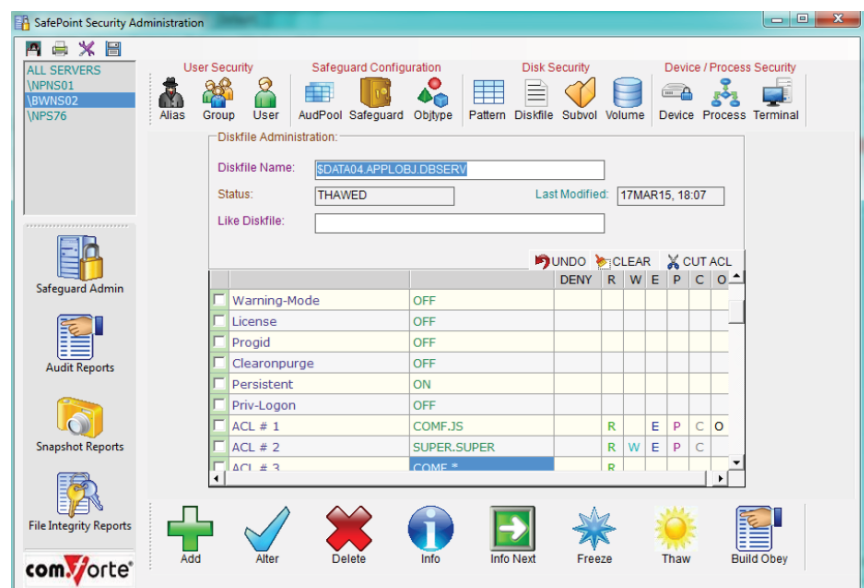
SafePoint Security Administration

ALL SERVERS
\NPNS01
\BWNS02
\NPS76

User Security
Alias Group User

Safeguard Configuration
AudPool Safeguard Objtype

Disk Security
Pattern Diskfile Subvol Volume

Device / Process Security
Device Process Terminal

Diskfile Administration:
Diskfile Name: $DATA04.APPLOBJ.DBSERV
Status: THAWED
Last Modified: 17MAR15, 18:07
Like Diskfile:

UNDO CLEAR CUT ACL

| | | DENY | R | W | E | P | C | O |
|---|---|---|---|---|---|---|---|---|
| Warning-Mode | OFF | | | | | | | |
| License | OFF | | | | | | | |
| Progid | OFF | | | | | | | |
| Clearonpurge | OFF | | | | | | | |
| Persistent | ON | | | | | | | |
| Priv-Logon | OFF | | | | | | | |
| ACL # 1 | COMF.JS | | R | | E | P | C | O |
| ACL # 2 | SUPER.SUPER | | R | W | E | P | C | |
| ACL # 3 | COMF.* | | R | | | | | |

Safeguard Admin
Audit Reports
Snapshot Reports
File Integrity Reports

comforte

Add Alter Delete Info Info Next Freeze Thaw Build Obey